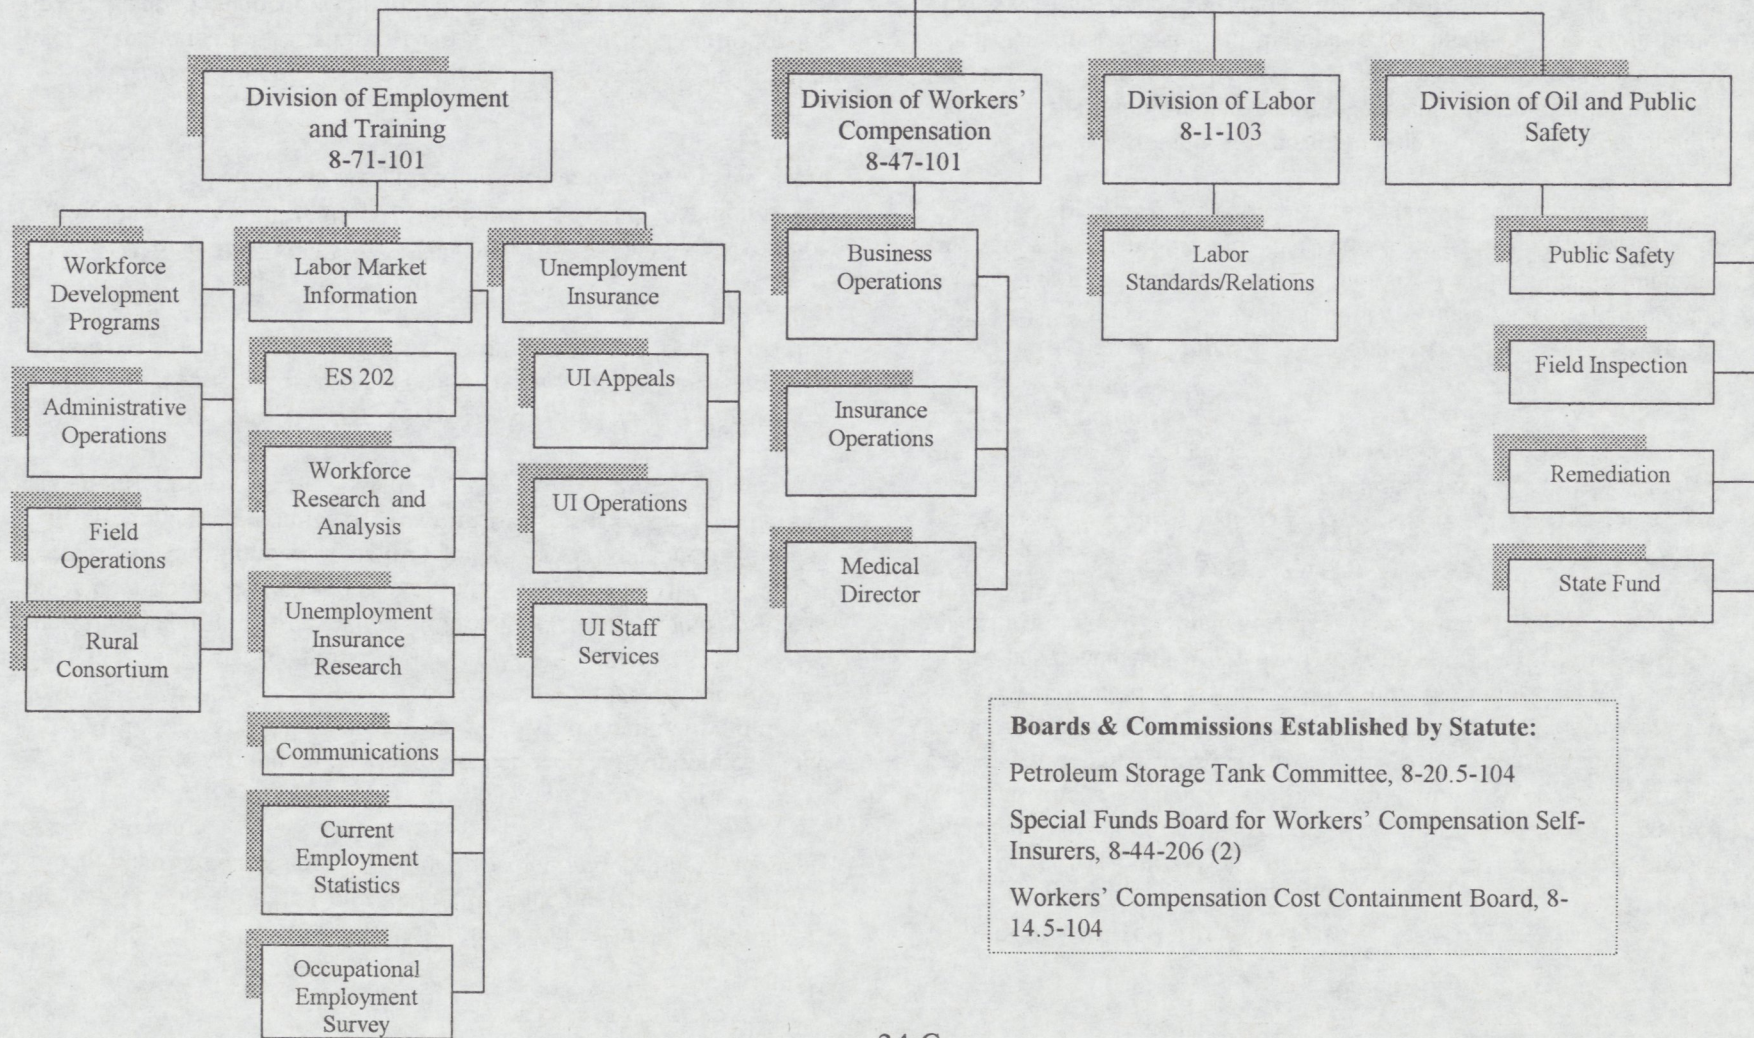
Division of Employment and Training 8-71-101

Division of Workers' Compensation 8-47-101

Division of Labor 8-1-103

Division of Oil and Public Safety

Workforce Development Programs

Administrative Operations

Field Operations

Rural Consortium

Labor Market Information

ES 202

Workforce Research and Analysis

Unemployment Insurance Research

Communications

Current Employment Statistics

Occupational Employment Survey

Unemployment Insurance

UI Appeals

UI Operations

UI Staff Services

Business Operations

Insurance Operations

Medical Director

Labor Standards/Relations

Public Safety

Field Inspection

Remediation

State Fund

Boards & Commissions Established by Statute:

Petroleum Storage Tank Committee, 8-20.5-104

Special Funds Board for Workers' Compensation Self-Insurers, 8-44-206 (2)

Workers' Compensation Cost Containment Board, 8-14.5-104

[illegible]